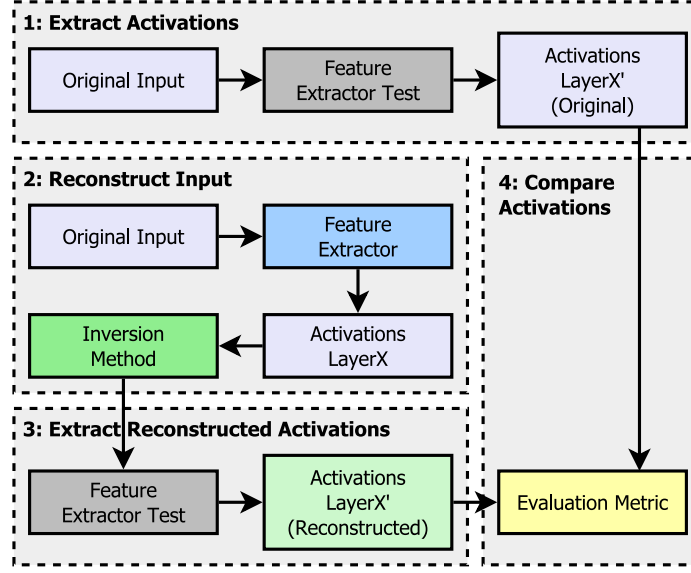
1: Extract Activations

Original Input

Feature Extractor Test

Activations LayerX' (Original)

2: Reconstruct Input

Original Input

Feature Extractor

Activations LayerX

Inversion Method

4: Compare Activations

3: Extract Reconstructed Activations

Feature Extractor Test

Activations LayerX' (Reconstructed)

Evaluation Metric